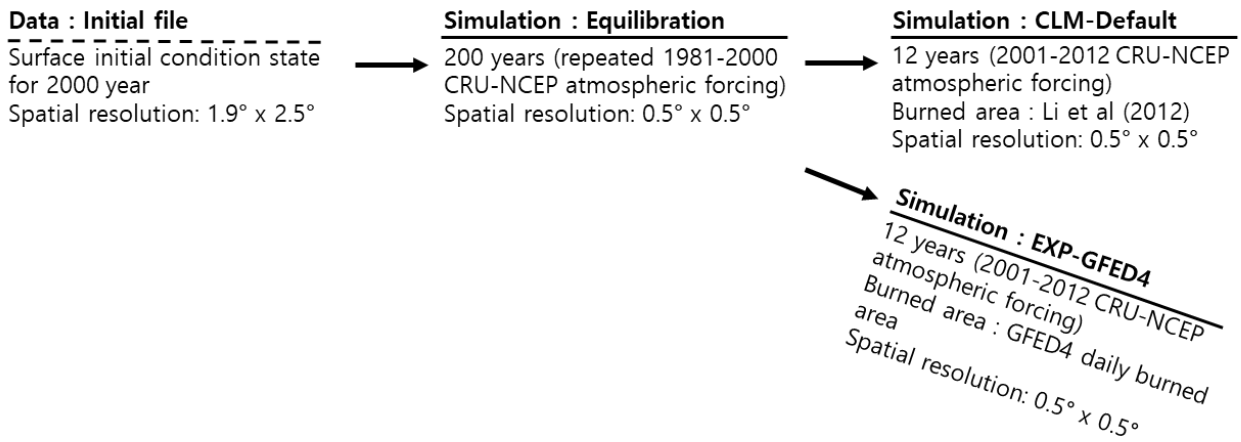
Data : Initial file
Surface initial condition state for 2000 year
Spatial resolution: 1.9° x 2.5°

Simulation : Equilibration
200 years (repeated 1981-2000 CRU-NCEP atmospheric forcing)
Spatial resolution: 0.5° x 0.5°

Simulation : CLM-Default
12 years (2001-2012 CRU-NCEP atmospheric forcing)
Burned area : Li et al (2012)
Spatial resolution: 0.5° x 0.5°

Simulation : EXP-GFED4
12 years (2001-2012 CRU-NCEP atmospheric forcing)
Burned area : GFED4 daily burned area
Spatial resolution: 0.5° x 0.5°